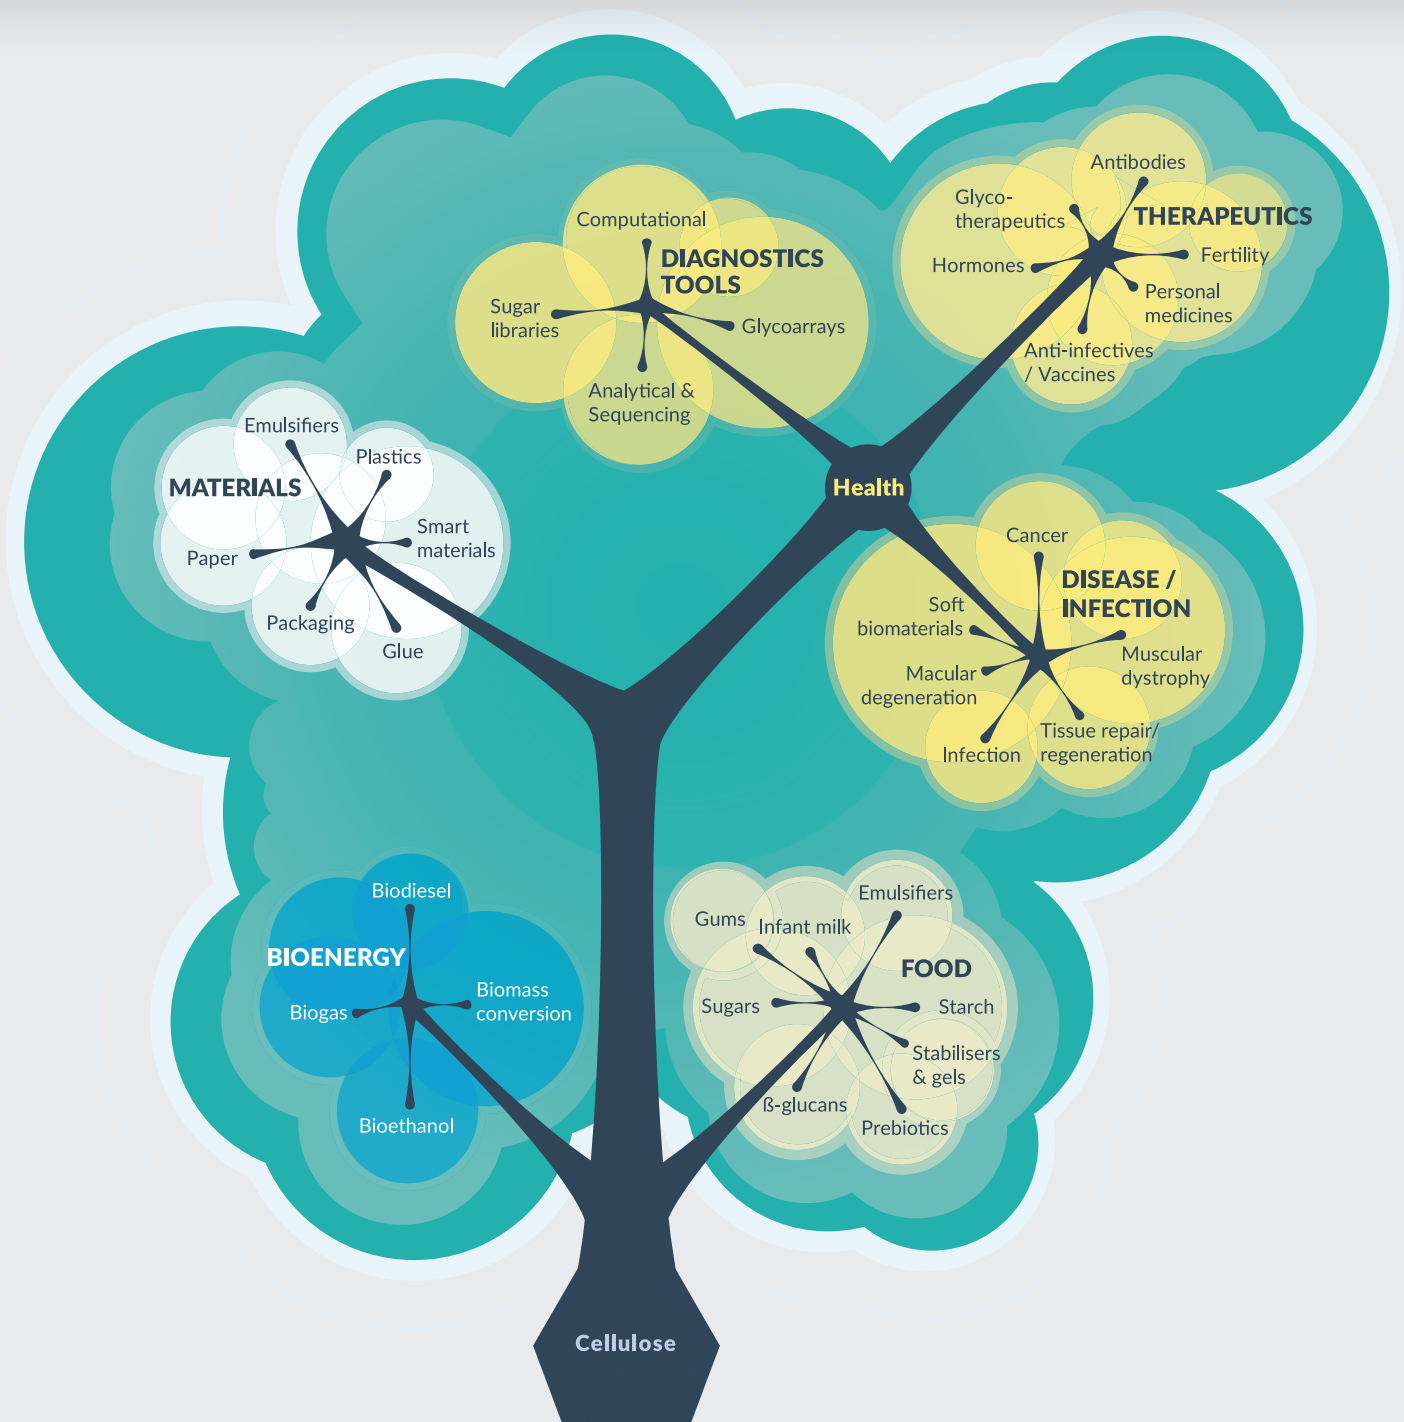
Computational
DIAGNOSTICS TOOLS
Sugar libraries
Glycoarrays
Analytical & Sequencing

Antibodies
Glyco-therapeutics
THERAPEUTICS
Hormones
Fertility
Personal medicines
Anti-infectives / Vaccines

Emulsifiers
Plastics
MATERIALS
Smart materials
Paper
Packaging
Glue

Health

Cancer
DISEASE / INFECTION
Soft biomaterials
Macular degeneration
Muscular dystrophy
Tissue repair/ regeneration
Infection

Biodiesel
BIOENERGY
Biogas
Biomass conversion
Bioethanol

Gums
Infant milk
Emulsifiers
FOOD
Sugars
Starch
Stabilisers & gels
ß-glucans
Prebiotics

Cellulose